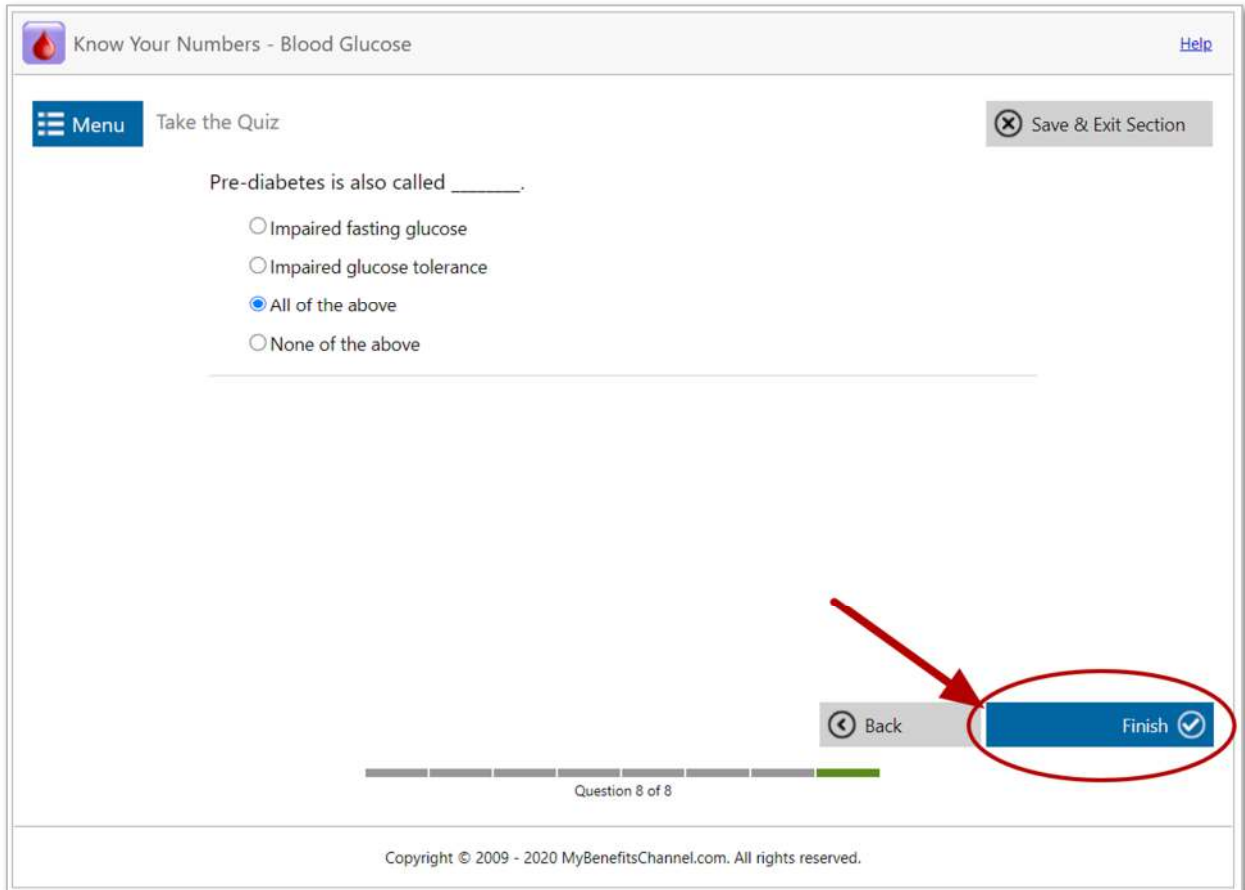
Know Your Numbers - Blood Glucose

Help

Menu

Take the Quiz

Save & Exit Section

Pre-diabetes is also called _______.

Impaired fasting glucose

Impaired glucose tolerance

All of the above

None of the above

Back

Finish

Question 8 of 8

Copyright © 2009 - 2020 MyBenefitsChannel.com. All rights reserved.